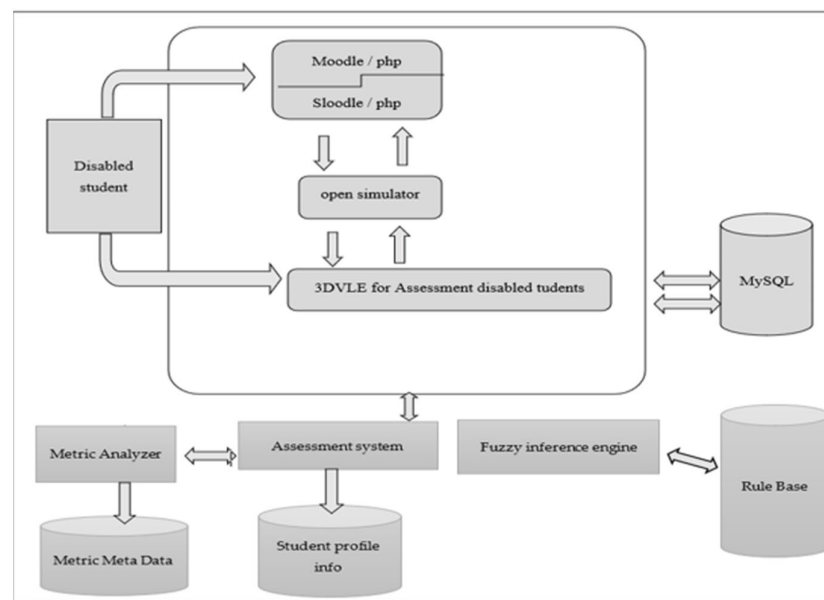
Moodle / php

Sloodle / php

Disabled student

open simulator

3DVLE for Assessment disabled tudents

MySQL

Metric Analyzer

Assessment system

Fuzzy inference engine

Rule Base

Metric Meta Data

Student profile info